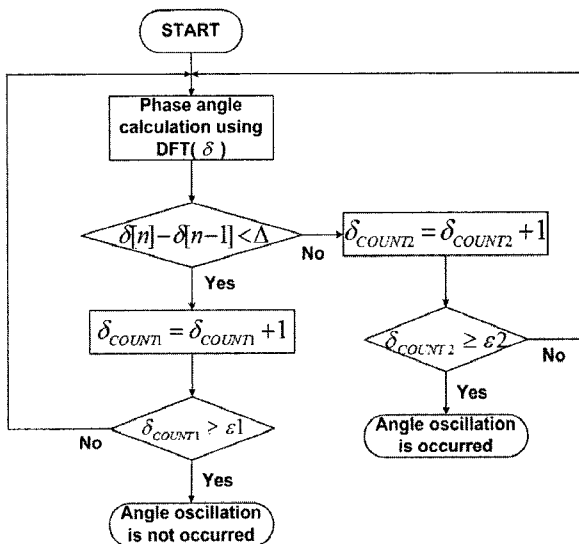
START

Phase angle calculation using DFT( $\delta$ )

$\delta[n]-\delta[n-1]<\Delta$

No

$\delta_{COUNT2}=\delta_{COUNT2}+1$

Yes

$\delta_{COUNT1}=\delta_{COUNT1}+1$

$\delta_{COUNT2}\geq\varepsilon 2$

No

Yes

Angle oscillation is occurred

No

$\delta_{COUNT1}>\varepsilon 1$

Yes

Angle oscillation is not occurred